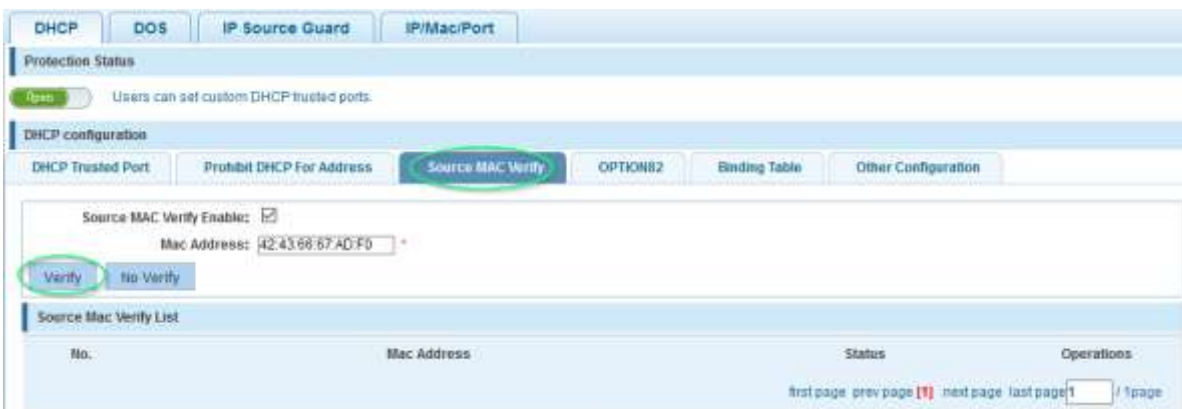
DHCP | DOS | IP Source Guard | IP/Mac/Port

Protection Status

Open Users can set custom DHCP trusted ports.

DHCP configuration

DHCP Trusted Port | Prohibit DHCP For Address | Source MAC Verify | OPTION82 | Binding Table | Other Configuration

Source MAC Verify Enable: ☑

Mac Address: 42:43:66:67:AD:F0 *

Verify No Verify

Source Mac Verify List

| No. | Mac Address | Status | Operations |
|---|---|---|---|

first page prev page [1] next page last page 1 / 1page